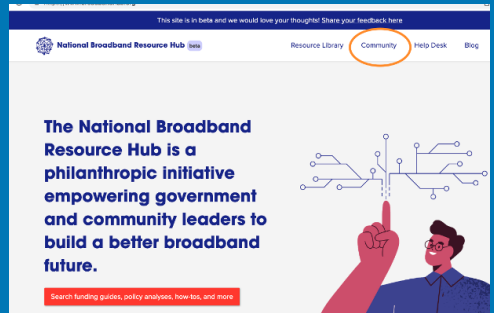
This site is in beta and we would love your thoughts! Share your feedback here

National Broadband Resource Hub beta

Resource Library Community Help Desk Blog

The National Broadband Resource Hub is a philanthropic initiative empowering government and community leaders to build a better broadband future.

Search funding guides, policy analyses, how-tos, and more